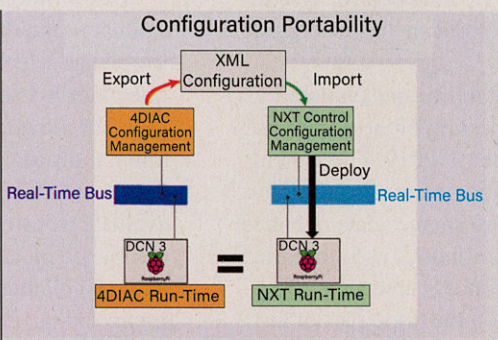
Configuration Portability

XML Configuration

Export

Import

4DIAC Configuration Management

NXT Control Configuration Management

Deploy

Real-Time Bus

Real-Time Bus

DCN 3

Raspberry Pi

=

DCN 3

Raspberry Pi

4DIAC Run-Time

NXT Run-Time